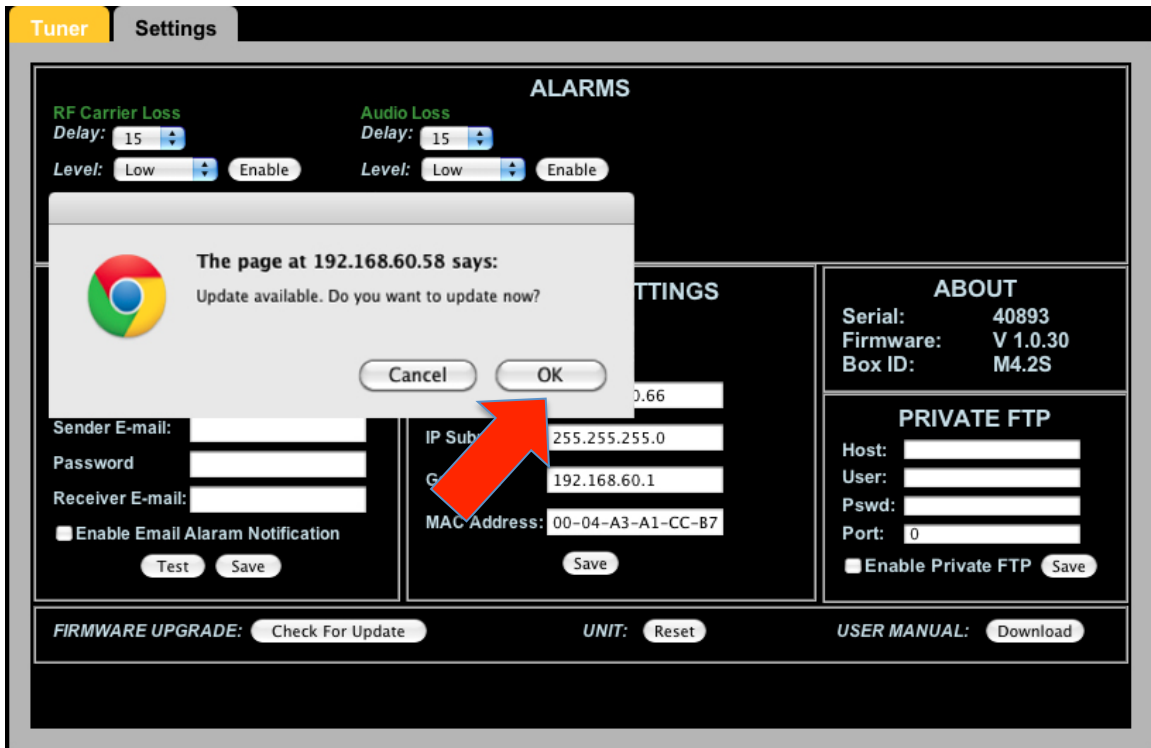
Tuner
Settings

ALARMS

RF Carrier Loss
Delay: 15
Level: Low
Enable

Audio Loss
Delay: 15
Level: Low
Enable

The page at 192.168.60.58 says:
Update available. Do you want to update now?
Cancel
OK

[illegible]TTINGS

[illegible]0.66
IP Sub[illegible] 255.255.255.0
G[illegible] 192.168.60.1
MAC Address: 00-04-A3-A1-CC-B7
Save

Sender E-mail:
Password
Receiver E-mail:
Enable Email Alaram Notification
Test
Save

ABOUT
Serial: 40893
Firmware: V 1.0.30
Box ID: M4.2S

PRIVATE FTP
Host:
User:
Pswd:
Port: 0
Enable Private FTP
Save

FIRMWARE UPGRADE: Check For Update
UNIT: Reset
USER MANUAL: Download